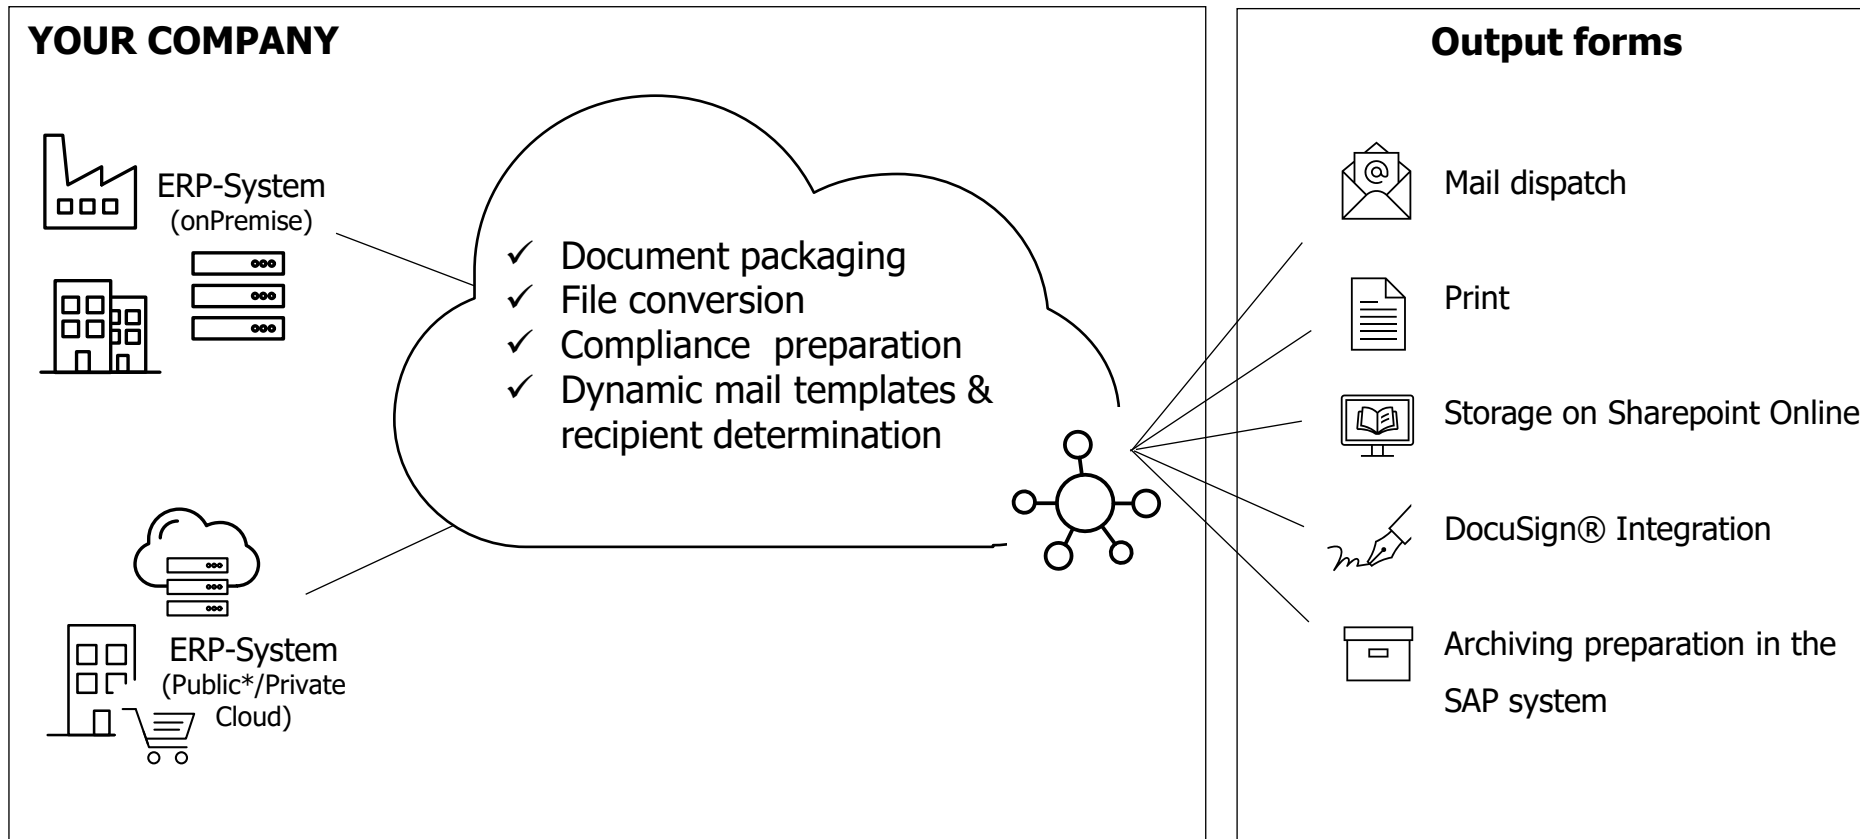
YOUR COMPANY

ERP-System
(onPremise)

✓ Document packaging
✓ File conversion
✓ Compliance preparation
✓ Dynamic mail templates & recipient determination

ERP-System
(Public*/Private Cloud)

Output forms

Mail dispatch

Print

Storage on Sharepoint Online

DocuSign® Integration

Archiving preparation in the SAP system